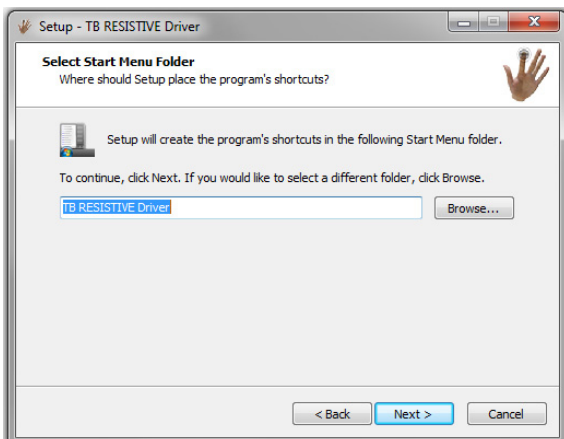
Setup - TB RESISTIVE Driver

Select Start Menu Folder
Where should Setup place the program's shortcuts?

Setup will create the program's shortcuts in the following Start Menu folder.

To continue, click Next. If you would like to select a different folder, click Browse.

TB RESISTIVE Driver

Browse...

< Back

Next >

Cancel